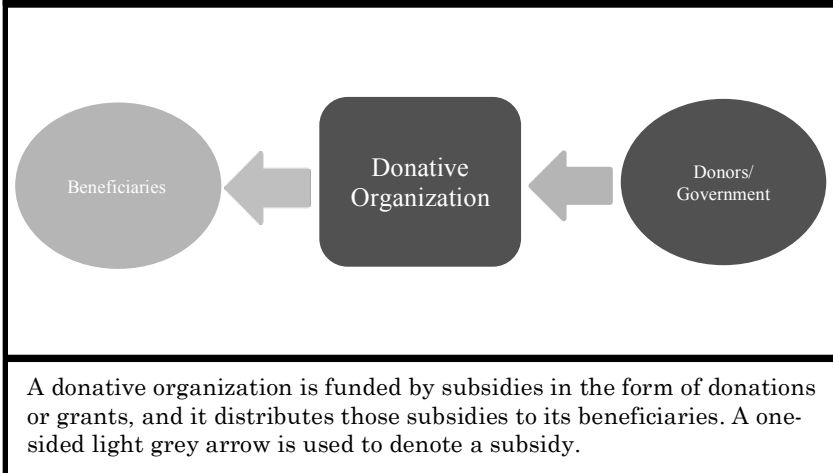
Beneficiaries

Donative Organization

Donors/ Government

A donative organization is funded by subsidies in the form of donations or grants, and it distributes those subsidies to its beneficiaries. A one-sided light grey arrow is used to denote a subsidy.